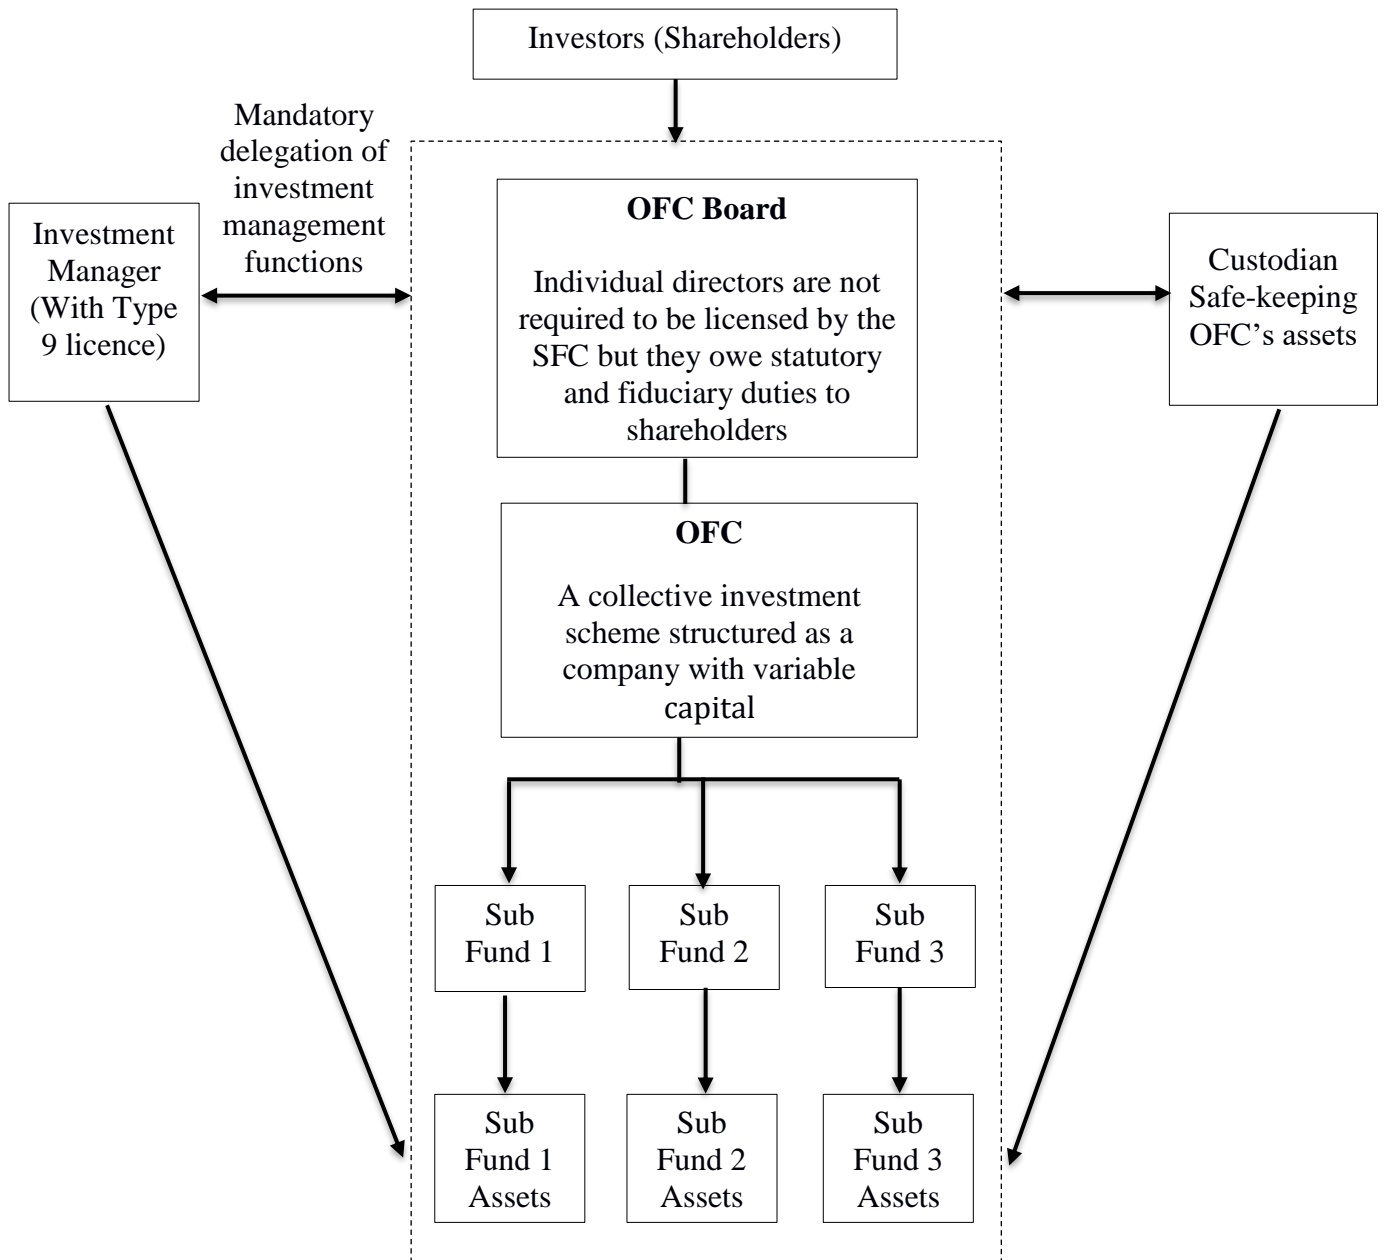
Investors (Shareholders)

Mandatory delegation of investment management functions

Investment Manager (With Type 9 licence)

OFC Board

Individual directors are not required to be licensed by the SFC but they owe statutory and fiduciary duties to shareholders

Custodian Safe-keeping OFC's assets

OFC

A collective investment scheme structured as a company with variable capital

Sub Fund 1

Sub Fund 2

Sub Fund 3

Sub Fund 1 Assets

Sub Fund 2 Assets

Sub Fund 3 Assets